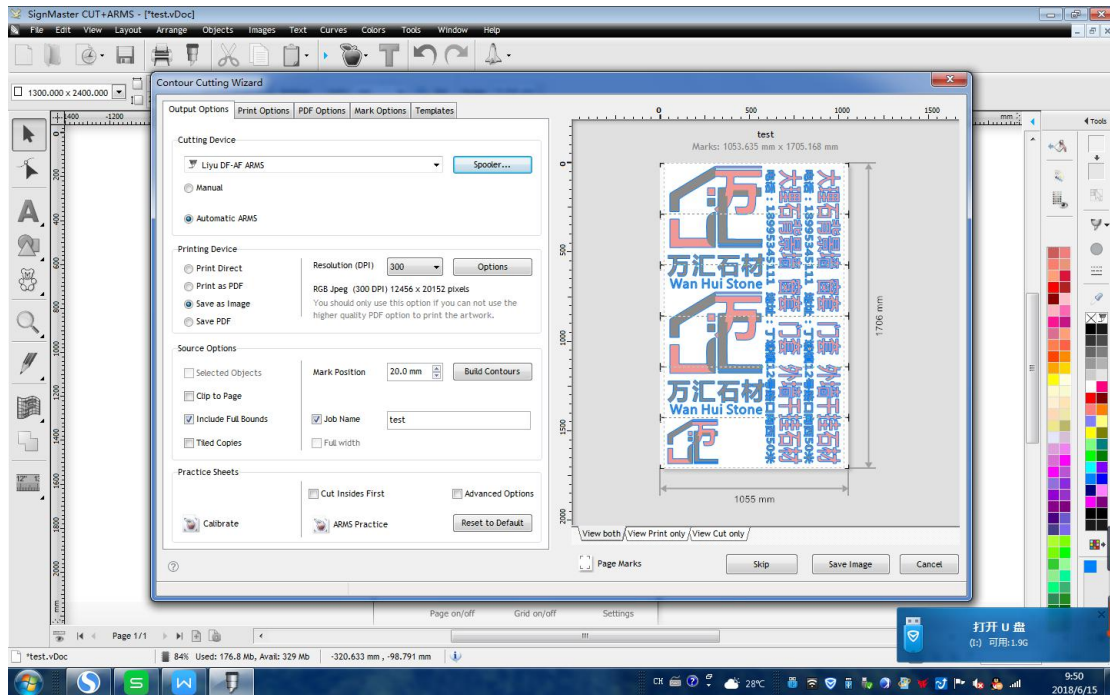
SignMaster CUT+ARMS - [*test.vDoc]

File Edit View Layout Arrange Objects Images Text Curves Colors Tools Window Help

1300.000 x 2400.000

Contour Cutting Wizard

Output Options | Print Options | PDF Options | Mark Options | Templates

Cutting Device

Liyu DF-AF ARMS

Spooler...

Manual

Automatic ARMS

Printing Device

Print Direct

Print as PDF

Save as Image

Save PDF

Resolution (DPI) 300

Options

RGB Jpeg (300 DPI) 12456 x 20152 pixels

You should only use this option if you can not use the higher quality PDF option to print the artwork.

Source Options

Selected Objects

Clip to Page

Include Full Bounds

Tiled Copies

Mark Position 20.0 mm

Build Contours

Job Name test

Full width

Practice Sheets

Cut Insides First

Advanced Options

Calibrate

ARMS Practice

Reset to Default

test

Marks: 1053.635 mm x 1705.168 mm

万汇石材

Wan Hui Stone

万汇石材

Wan Hui Stone

1706 mm

1055 mm

View both | View Print only | View Cut only

Page Marks

Skip

Save Image

Cancel

Page on/off Grid on/off Settings

Page 1/1

*test.vDoc

84% Used: 176.8 Mb, Avail: 329 Mb

-320.633 mm , -98.791 mm

打开 U 盘

(I:) 可用:1.9G

Tools

28°C

9:50

2018/6/15